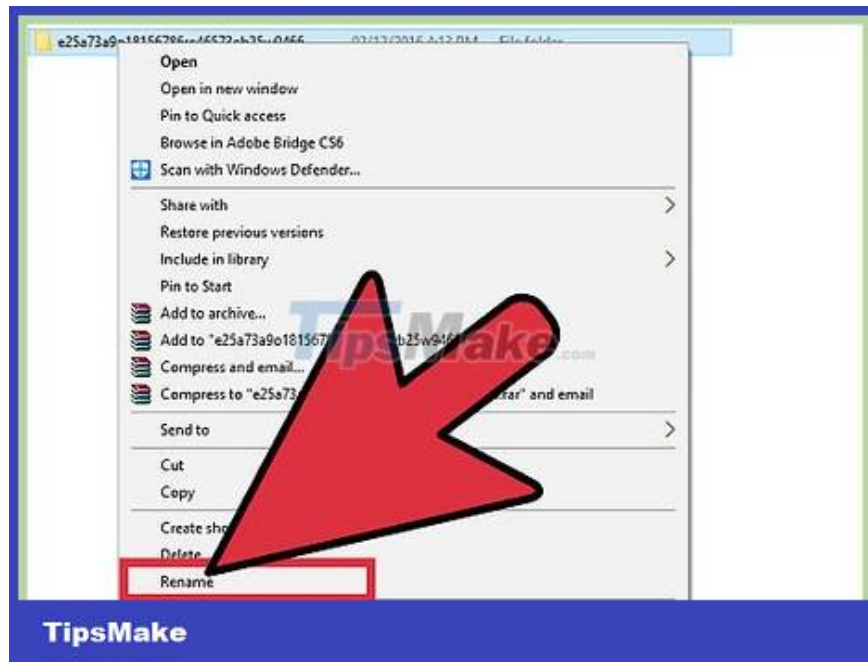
e25a73a9o18156786cc46573ab25w9466 02/12/2016 4:13 PM File folder

Open
Open in new window
Pin to Quick access
Browse in Adobe Bridge CS6
Scan with Windows Defender...

Share with
Restore previous versions
Include in library
Pin to Start
Add to archive...
Add to "e25a73a9o181567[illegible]b25w946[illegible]
Compress and email...
Compress to "e25a73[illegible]rar" and email

Send to

Cut
Copy

Create sho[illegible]
Delete
Rename

TipsMake.com

TipsMake